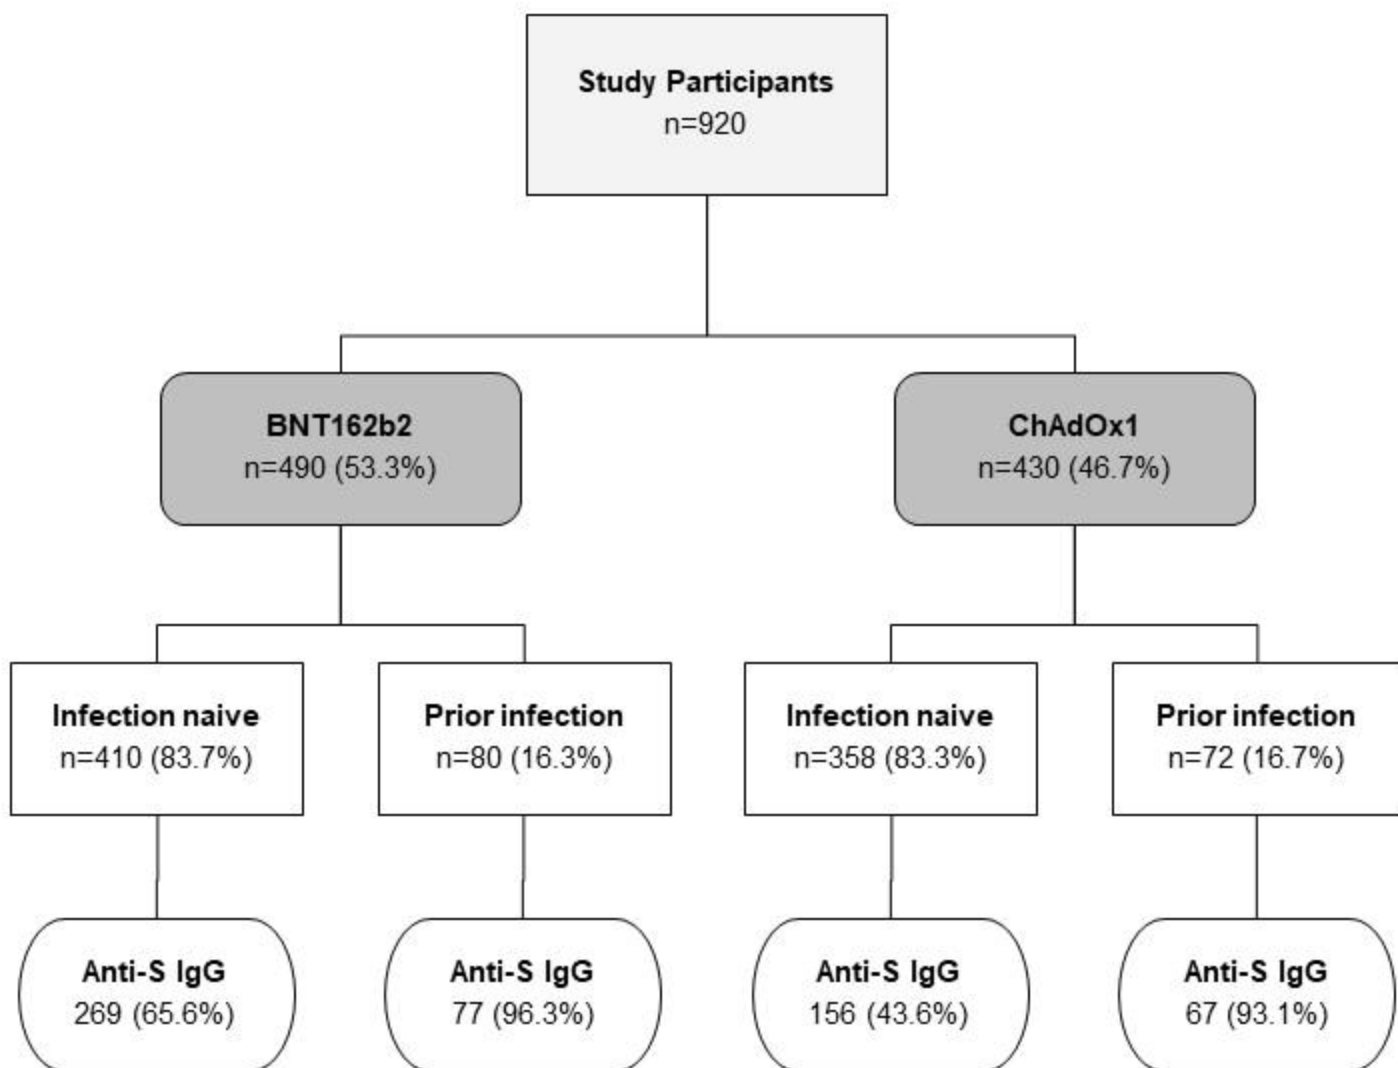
Study Participants
n=920

BNT162b2
n=490 (53.3%)

ChAdOx1
n=430 (46.7%)

Infection naive
n=410 (83.7%)

Prior infection
n=80 (16.3%)

Infection naive
n=358 (83.3%)

Prior infection
n=72 (16.7%)

Anti-S IgG
269 (65.6%)

Anti-S IgG
77 (96.3%)

Anti-S IgG
156 (43.6%)

Anti-S IgG
67 (93.1%)